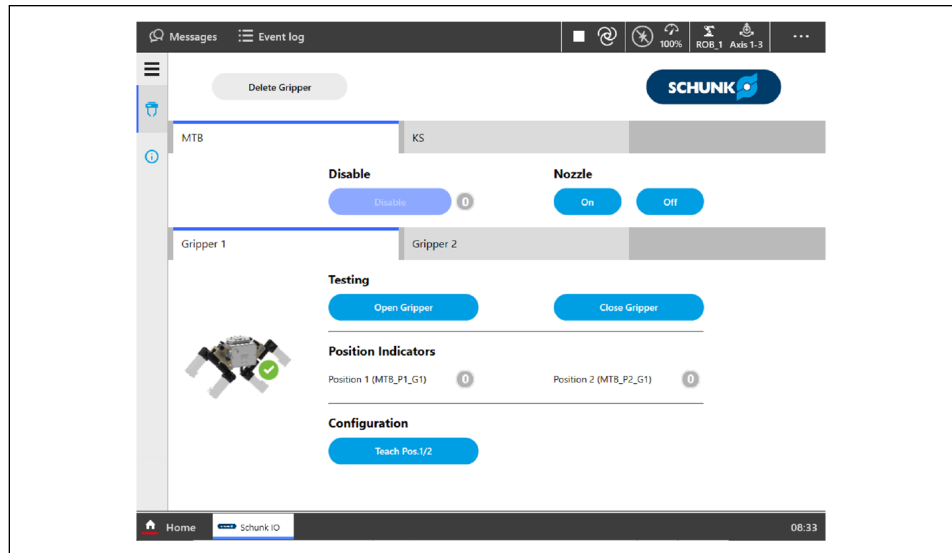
Messages Event log

100% ROB_1 Axis 1-3 ...

Delete Gripper

SCHUNK

MTB

KS

Disable

Disable 0

Nozzle

On Off

Gripper 1

Gripper 2

Testing

Open Gripper

Close Gripper

Position Indicators

Position 1 (MTB_P1_G1) 0

Position 2 (MTB_P2_G1) 0

Configuration

Teach Pos.1/2

Home Schunk IO

08:33